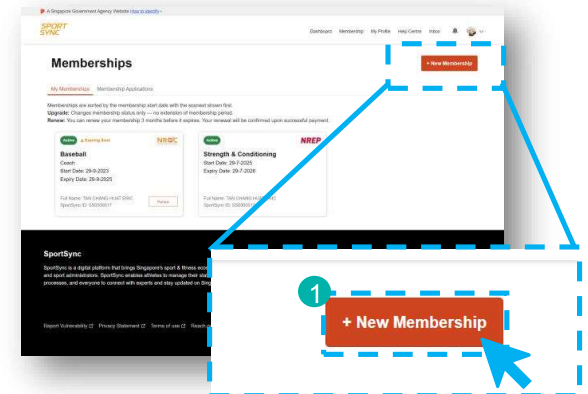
A Singapore Government Agency Website How to identify

SPORT SYNC

Dashboard Membership My Profile Help Centre Inbox

Memberships

+ New Membership

My Memberships Membership Applications

Memberships are sorted by the membership start date with the soonest shown first.

Upgrade: Changes membership status only — no extension of membership period.

Renew: You can renew your membership 3 months before it expires. Your renewal will be confirmed upon successful payment.

Active Expiring Soon NROC

Baseball

Coach

Start Date: 29-9-2023

Expiry Date: 29-9-2025

Full Name: TAN CHANG HUAT ERIC

SportSync ID: S5000017

Renew

Active NREP

Strength & Conditioning

Start Date: 29-7-2025

Expiry Date: 29-7-2026

Full Name: TAN CHANG HUAT ERIC

SportSync ID: S500001

SportSync

SportSync is a digital platform that brings Singapore's sport & fitness eco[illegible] and sport administrators. SportSync enables athletes to manage their sta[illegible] processes, and everyone to connect with experts and stay updated on Sing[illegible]

Report Vulnerability Privacy Statement Terms of use Reach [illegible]

1

+ New Membership